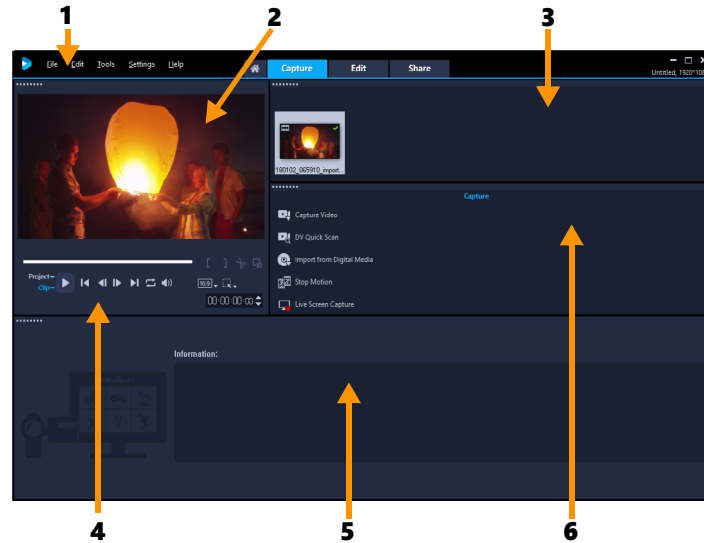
1
2
3
File Edit Tools Settings Help
Capture Edit Share
Untitled, 1920*10
180102_065910_import...
Capture
Capture Video
DV Quick Scan
Import from Digital Media
Stop Motion
Live Screen Capture
Project
Clip
16:9
00:00:00:00
Information:
4
5
6